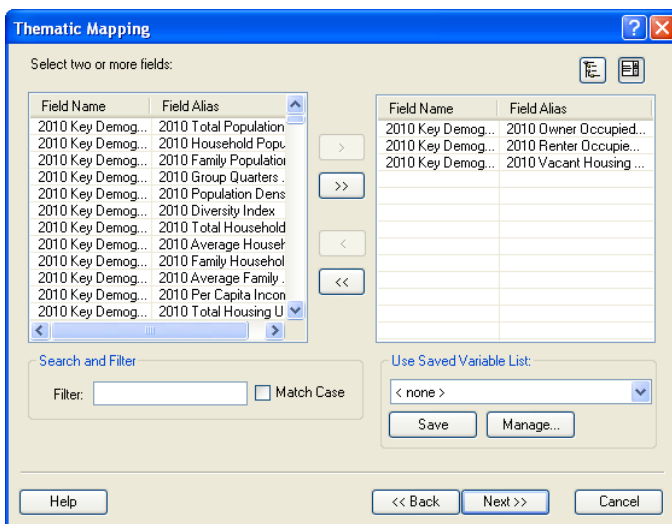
Thematic Mapping

Select two or more fields:

| Field Name | Field Alias |
|---|---|
| 2010 Key Demog... | 2010 Total Population |
| 2010 Key Demog... | 2010 Household Popu |
| 2010 Key Demog... | 2010 Family Population |
| 2010 Key Demog... | 2010 Group Quarters . |
| 2010 Key Demog... | 2010 Population Dens |
| 2010 Key Demog... | 2010 Diversity Index |
| 2010 Key Demog... | 2010 Total Household |
| 2010 Key Demog... | 2010 Average Househ |
| 2010 Key Demog... | 2010 Family Househol |
| 2010 Key Demog... | 2010 Average Family . |
| 2010 Key Demog... | 2010 Per Capita Incon |
| 2010 Key Demog... | 2010 Total Housing U |

>

>>

<

<<

| Field Name | Field Alias |
|---|---|
| 2010 Key Demog... | 2010 Owner Occupied... |
| 2010 Key Demog... | 2010 Renter Occupie... |
| 2010 Key Demog... | 2010 Vacant Housing ... |

Search and Filter

Filter: Match Case

Use Saved Variable List:

< none >

Save Manage...

Help << Back Next >> Cancel